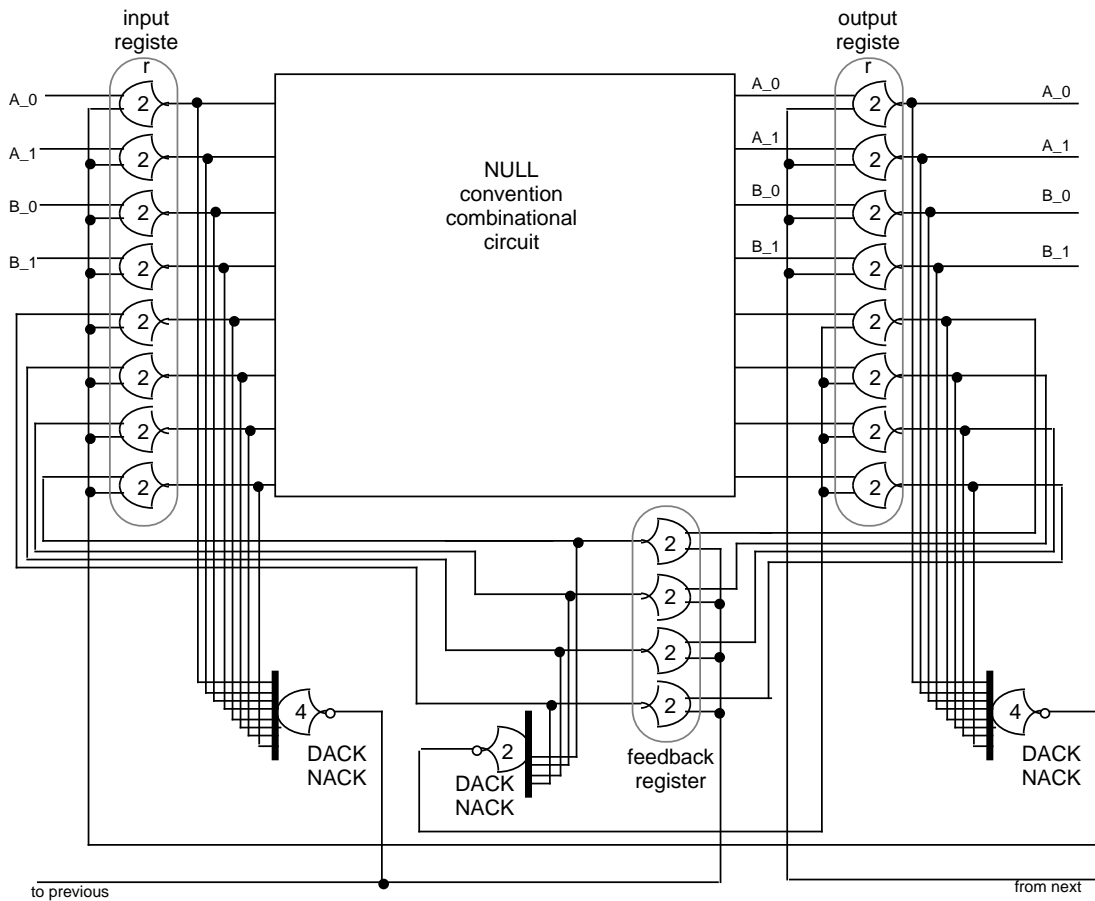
input registe r

A_0
A_1
B_0
B_1

2
2
2
2
2
2
2
2

NULL convention combinational circuit

A_0
A_1
B_0
B_1

output registe r

2
2
2
2
2
2
2
2

A_0
A_1
B_0
B_1

2
2
2
2

feedback register

4
DACK
NACK

2
DACK
NACK

4
DACK
NACK

to previous

from next